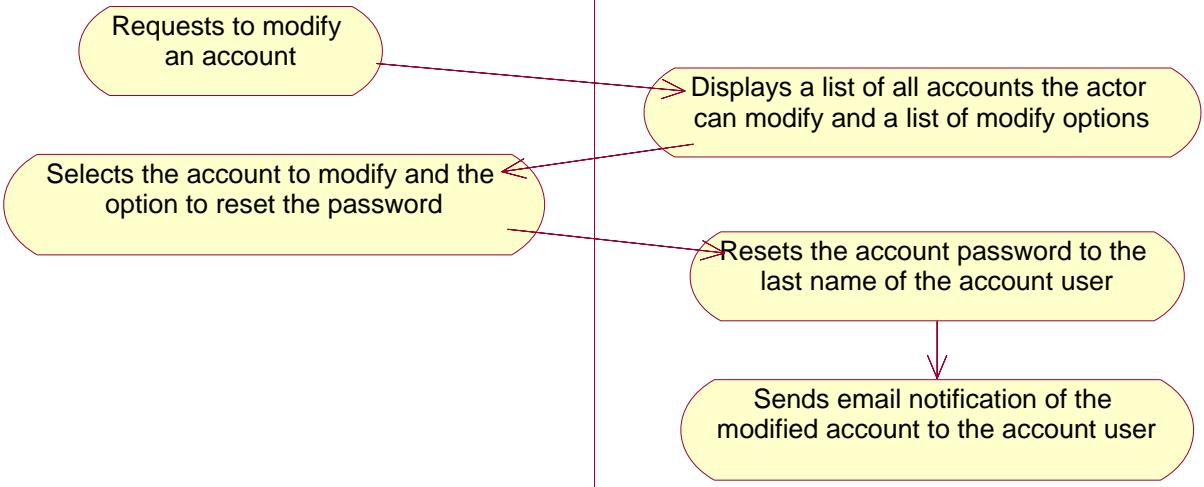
Requests to modify an account

Displays a list of all accounts the actor can modify and a list of modify options

Selects the account to modify and the option to reset the password

Resets the account password to the last name of the account user

Sends email notification of the modified account to the account user